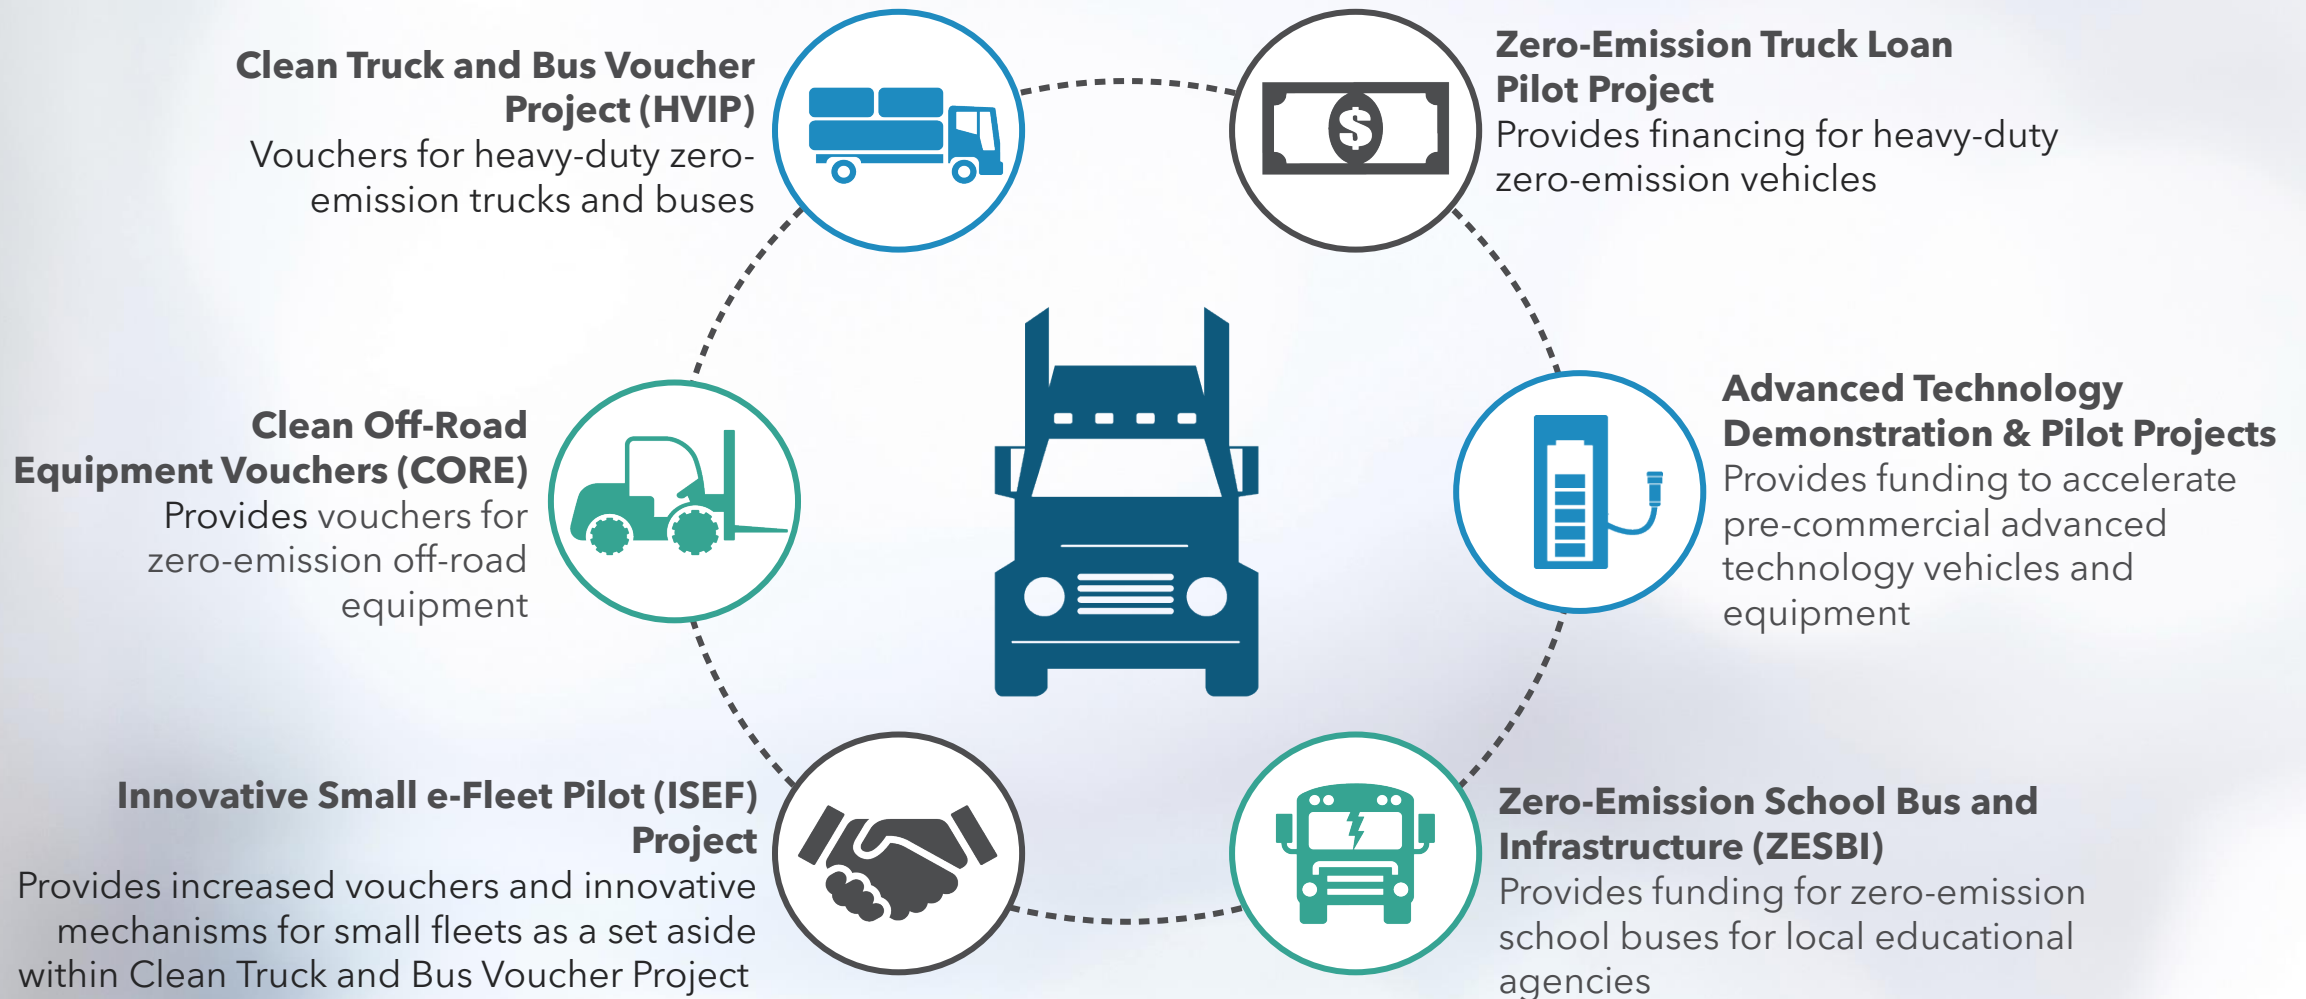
Clean Truck and Bus Voucher Project (HVIP)
Vouchers for heavy-duty zero-emission trucks and buses

Zero-Emission Truck Loan Pilot Project
Provides financing for heavy-duty zero-emission vehicles

$

Clean Off-Road Equipment Vouchers (CORE)
Provides vouchers for zero-emission off-road equipment

Advanced Technology Demonstration & Pilot Projects
Provides funding to accelerate pre-commercial advanced technology vehicles and equipment

Innovative Small e-Fleet Pilot (ISEF) Project
Provides increased vouchers and innovative mechanisms for small fleets as a set aside within Clean Truck and Bus Voucher Project

Zero-Emission School Bus and Infrastructure (ZESBI)
Provides funding for zero-emission school buses for local educational agencies